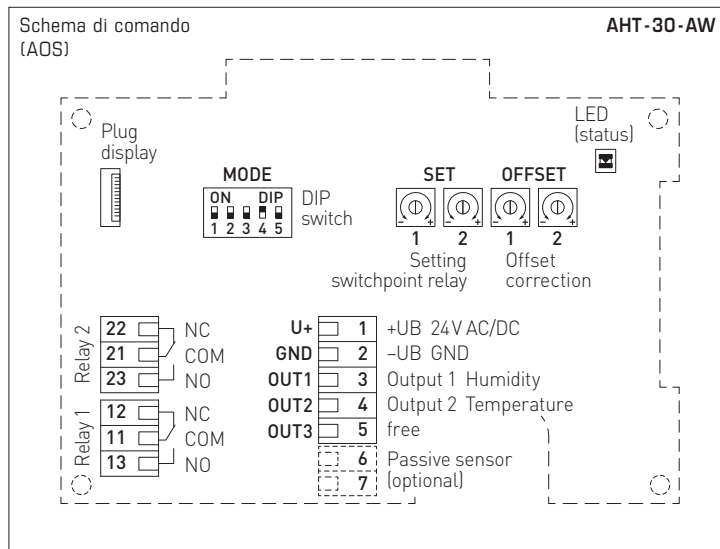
Schema di comando
(AOS)

AHT-30-AW

LED
(status)

Plug
display

MODE
ON DIP
1 2 3 4 5
DIP
switch

SET
1 2
Setting
switchpoint relay

OFFSET
1 2
Offset
correction

Relay 2
22 NC
21 COM
23 NO

Relay 1
12 NC
11 COM
13 NO

U+ 1 +UB 24V AC/DC
GND 2 –UB GND
OUT1 3 Output 1 Humidity
OUT2 4 Output 2 Temperature
OUT3 5 free
6 Passive sensor
7 (optional)